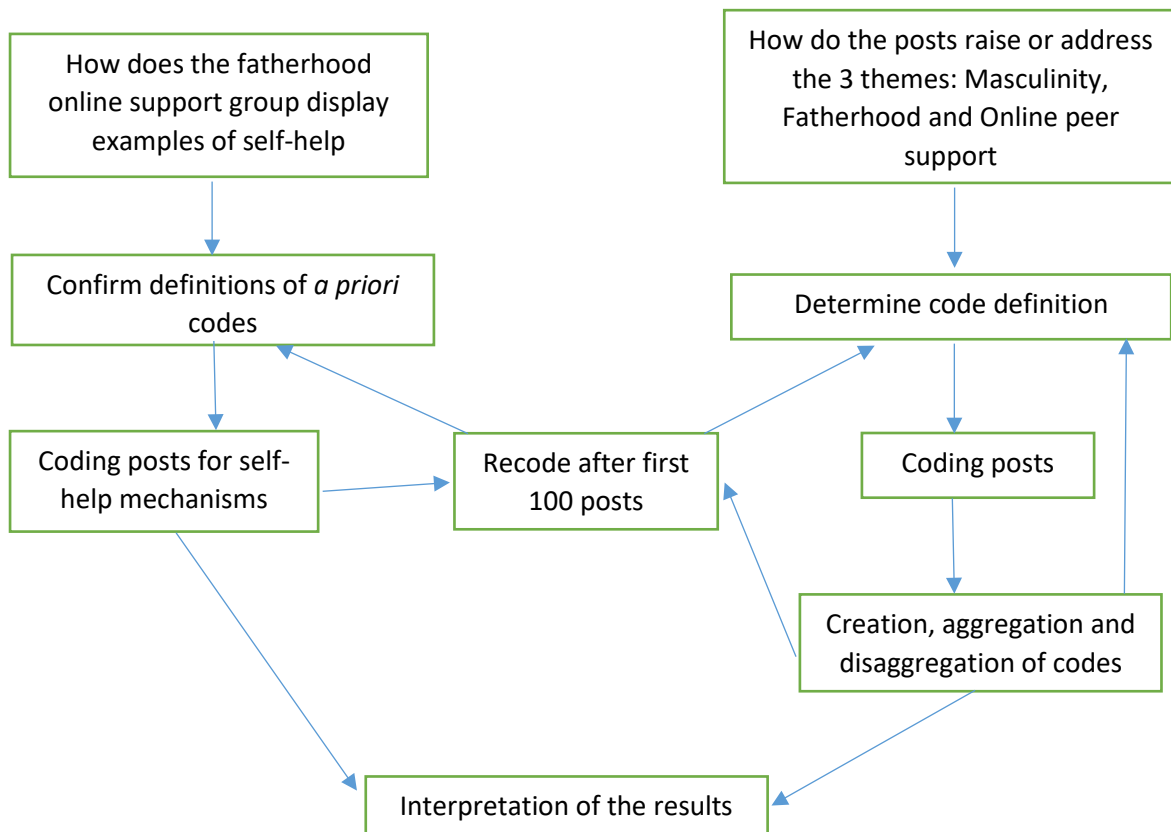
How does the fatherhood online support group display examples of self-help

How do the posts raise or address the 3 themes: Masculinity, Fatherhood and Online peer support

Confirm definitions of *a priori* codes

Determine code definition

Coding posts for self-help mechanisms

Recode after first 100 posts

Coding posts

Creation, aggregation and disaggregation of codes

Interpretation of the results